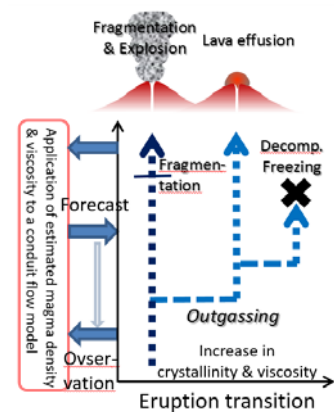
Fragmentation & Explosion

Lava effusion

Application of estimated magma density & viscosity to a conduit flow model

Forecast

Ovser-vation

Fragmen-tation

Decomp. Freezing

Outgassing

Increase in crystallinity & viscosity

Eruption transition